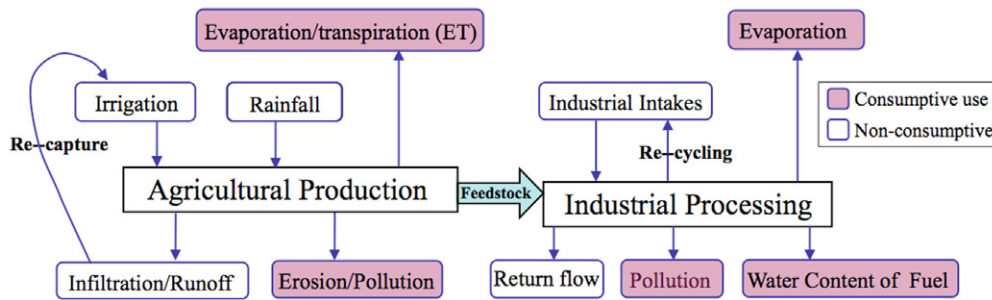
Evaporation/transpiration (ET)

Evaporation

Consumptive use

Non-consumptive

Irrigation

Rainfall

Industrial Intakes

Re--capture

Re--cycling

Agricultural Production

Feedstock

Industrial Processing

Infiltration/Runoff

Erosion/Pollution

Return flow

Pollution

Water Content of Fuel